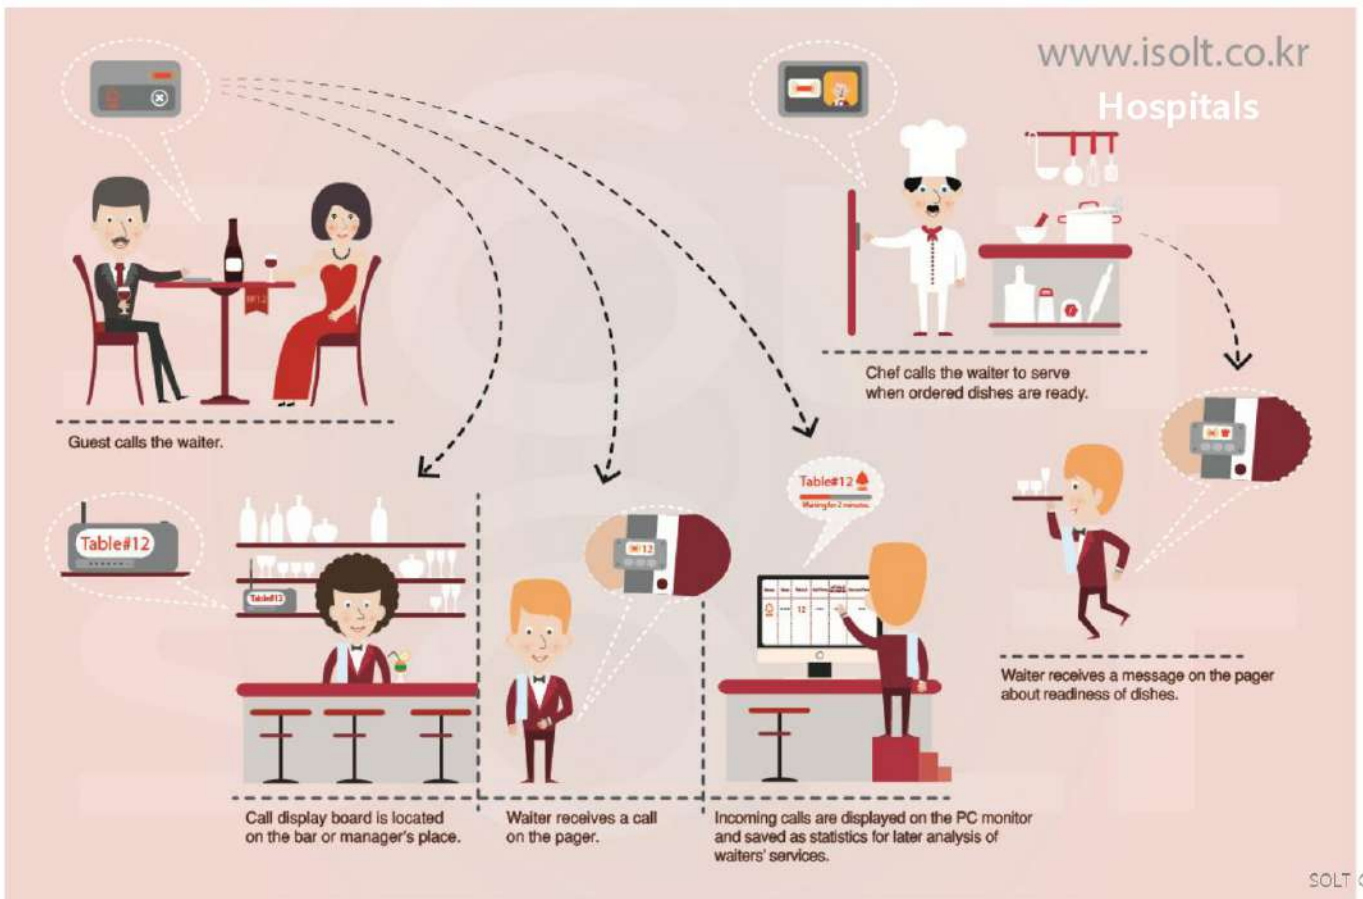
www.isolt.co.kr
Hospitals

Guest calls the waiter.

Chef calls the waiter to serve when ordered dishes are ready.

Table#12

Table#12
Waiting for 2 minutes

Waiter receives a message on the pager about readiness of dishes.

Call display board is located on the bar or manager's place.

Waiter receives a call on the pager.

Incoming calls are displayed on the PC monitor and saved as statistics for later analysis of waiters' services.

SOLT